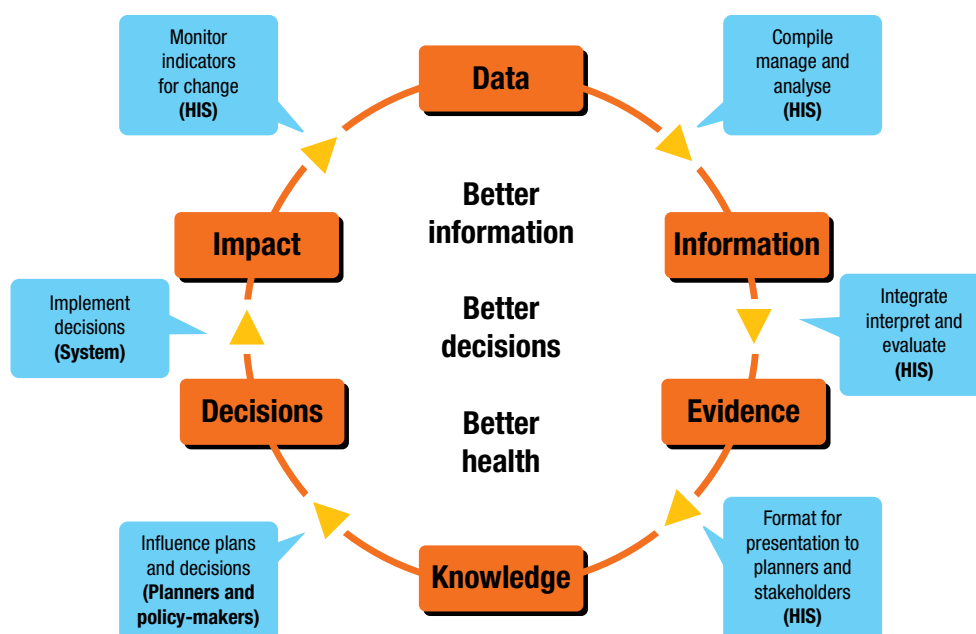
Monitor indicators for change
**(HIS)**

Data

Compile manage and analyse
**(HIS)**

Impact

Better information

Information

Implement decisions
**(System)**

Better decisions

Integrate interpret and evaluate
**(HIS)**

Decisions

Better health

Evidence

Influence plans and decisions
**(Planners and policy-makers)**

Knowledge

Format for presentation to planners and stakeholders
**(HIS)**